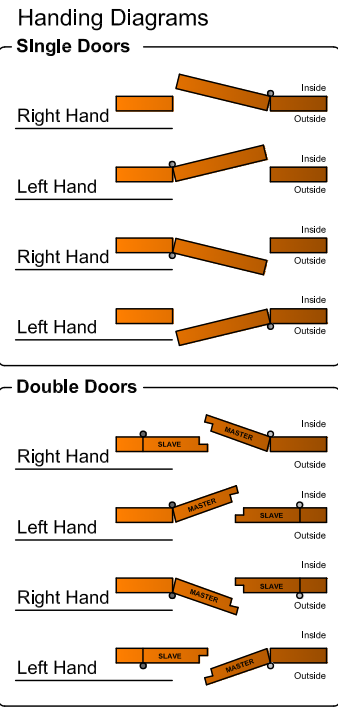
Handing Diagrams

SIngle Doors

Right Hand
Inside
Outside

Left Hand
Inside
Outside

Right Hand
Inside
Outside

Left Hand
Inside
Outside

Double Doors

Right Hand
SLAVE
MASTER
Inside
Outside

Left Hand
MASTER
SLAVE
Inside
Outside

Right Hand
MASTER
SLAVE
Inside
Outside

Left Hand
SLAVE
MASTER
Inside
Outside